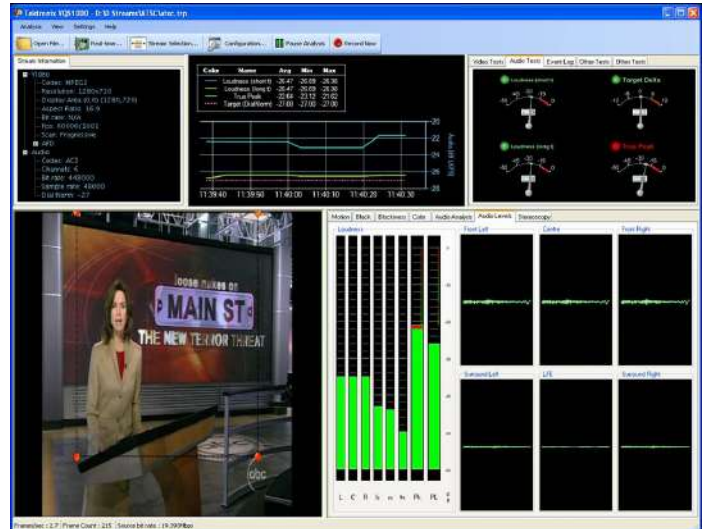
Tektronix VQS1000 - D:\E\Streams\ATSC\abc.trp

Analysis View Settings Help

Open File... Real-time... Stream Selection... Configuration... Pause Analysis Record Now

Stream Information

Video
Codec: MPEG2
Resolution: 1280x720
Display Area (0,0) (1280,720)
Aspect Ratio: 16:9
Bit rate: N/A
fps: 60000/1001
Scan: Progressive
AFD
Audio
Codec: AC3
Channels: 6
Bit rate: 448000
Sample rate: 48000
Dial Norm: -27

| Color | Name | Avg | Min | Max |
|---|---|---|---|---|
| | Loudness (short t) | -26.47 | -26.89 | -26.30 |
| | Loudness (long t) | -26.47 | -26.89 | -26.30 |
| | True Peak | -22.64 | -23.12 | -21.62 |
| | Target (DialNorm) | -27.00 | -27.00 | -27.00 |

-20
-22
-24
-26
-28

Audio (dB)

11:39:40 11:39:50 11:40:00 11:40:10 11:40:20 11:40:30

Video Tests Audio Tests Event Log Other Tests Other Tests

Loudness (short t)
Target Delta
Loudness (long t)
True Peak

loose nukes on
MAIN ST
THE NEW TERROR THREAT
abc

Motion Black Blockiness Color Audio Analysis Audio Levels Stereoscopy

Loudness

Front Left Centre Front Right
Surround Left LFE Surround Right

L C R Ls Rs Lfe PL PL

Framesize : 2.7 Frame Count : 215 Source bit rate : 19.390Mbps